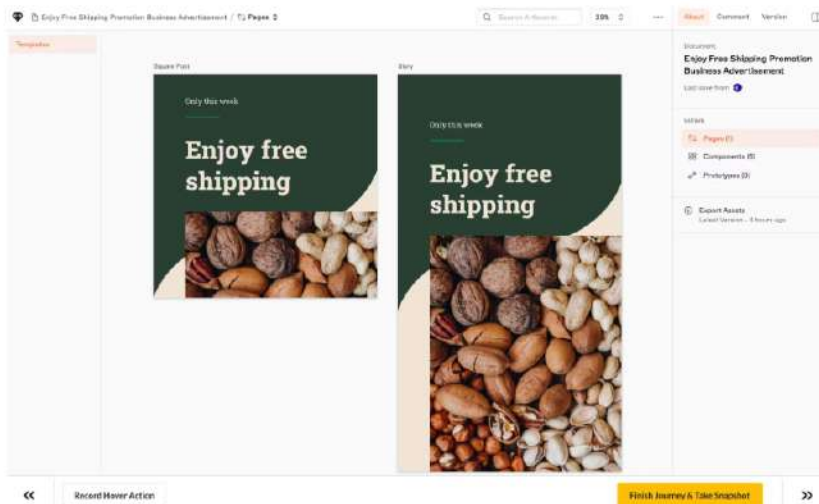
Enjoy Free Shipping Promotion Business Advertisement / Pages

Search & Assets

25%

...

About Comment Version

Templates

Square Post

Only this week

Enjoy free shipping

Story

Only this week

Enjoy free shipping

Document

Enjoy Free Shipping Promotion Business Advertisement

Last save from

Library

Pages (1)

Components (0)

Prototypes (0)

Export Assets

Latest Version - 8 hours ago

<<

Record Hover Action

Finish Journey & Take Snapshot

>>